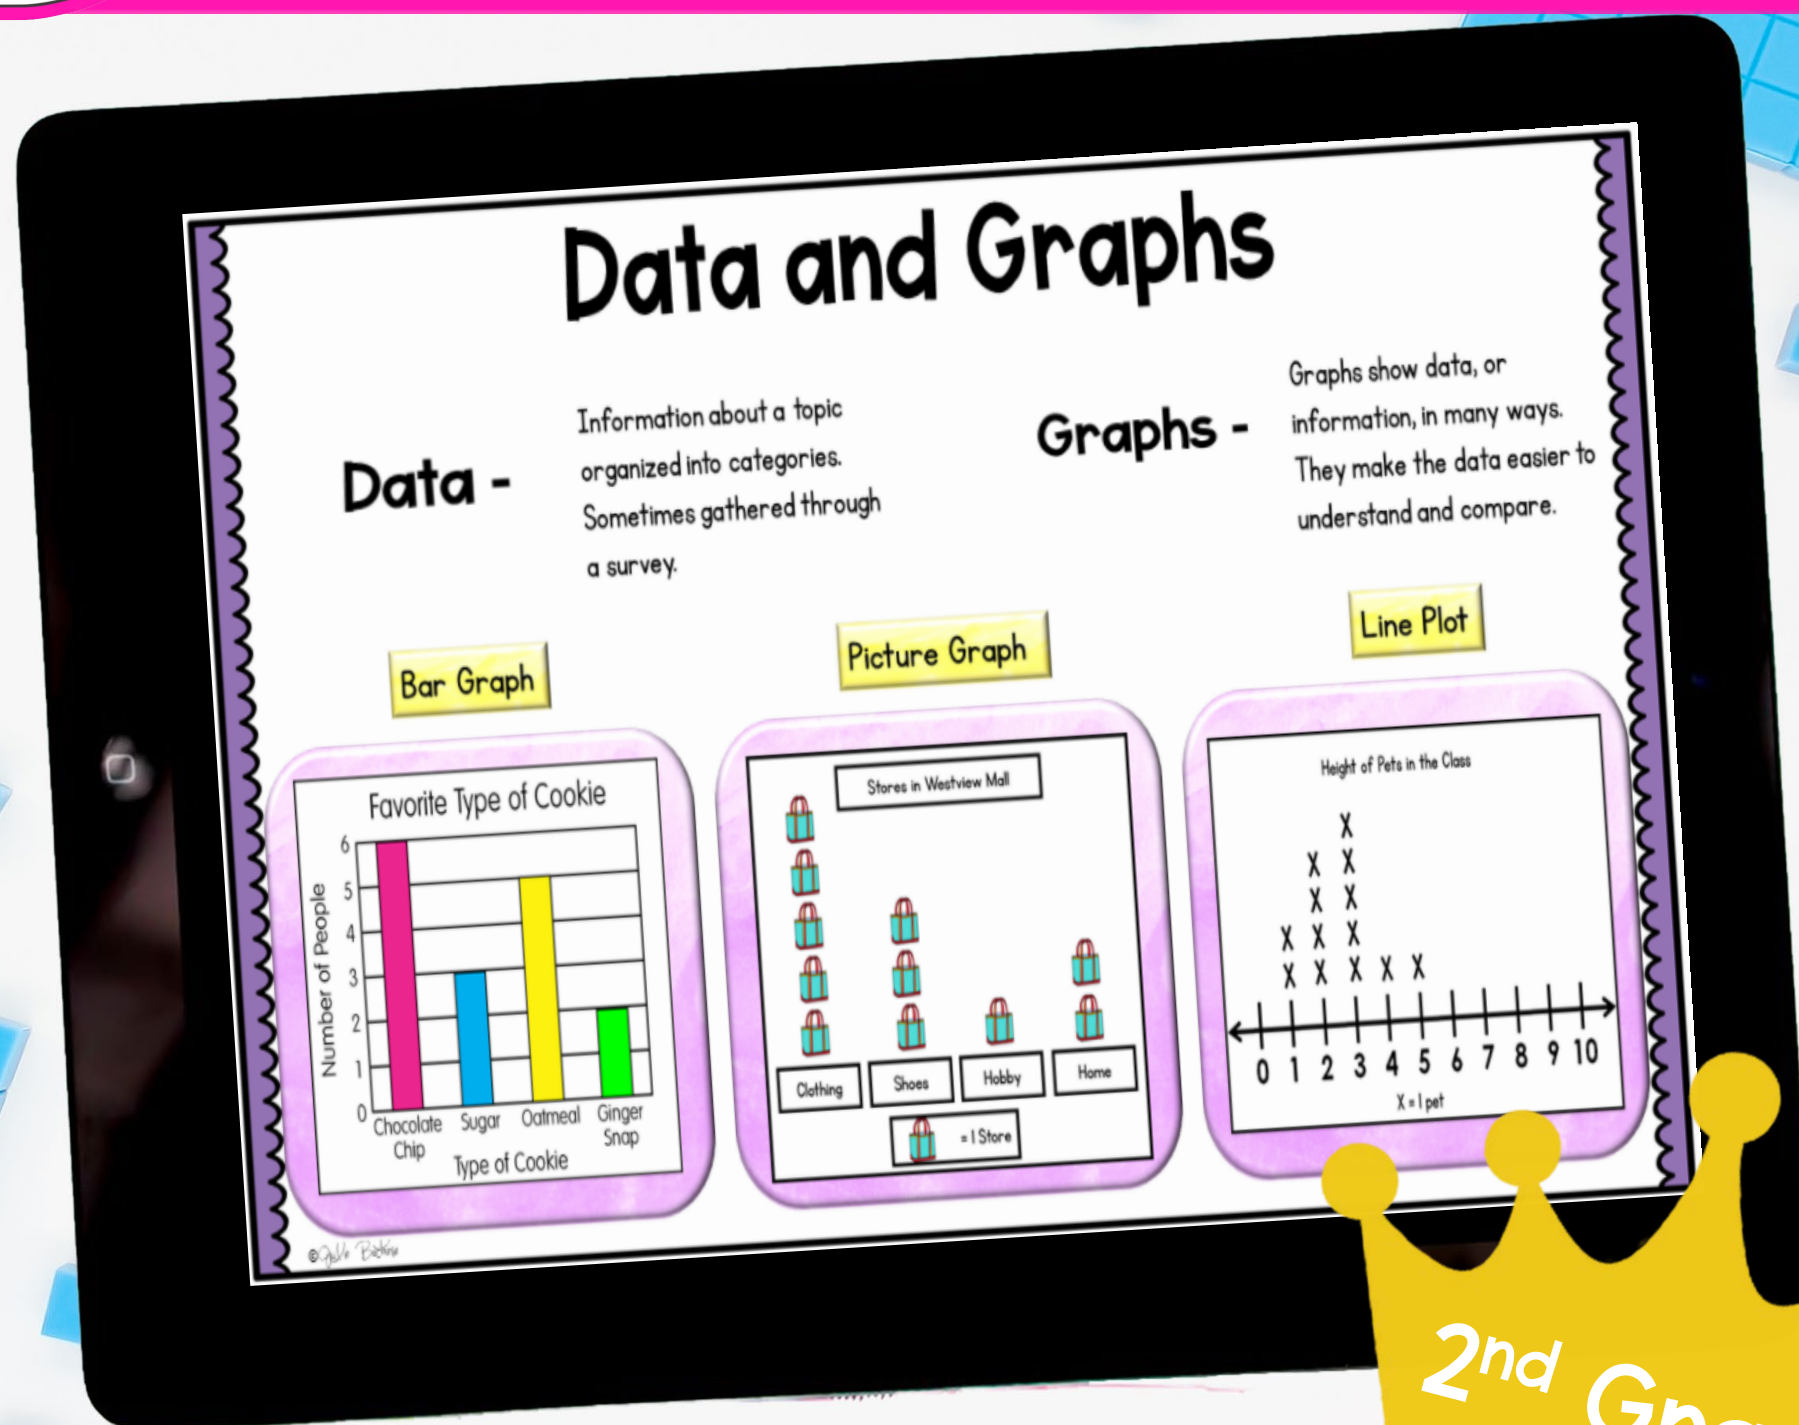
Data and Graphs

Data - Information about a topic organized into categories. Sometimes gathered through a survey.

Graphs - Graphs show data, or information, in many ways. They make the data easier to understand and compare.

Bar Graph

Favorite Type of Cookie

Number of People

0 1 2 3 4 5 6

Chocolate Chip
Sugar
Oatmeal
Ginger Snap

Type of Cookie

Picture Graph

Stores in Westview Mall

Clothing
Shoes
Hobby
Home

= 1 Store

Line Plot

Height of Pets in the Class

X X X X X X X X X X X X X

0 1 2 3 4 5 6 7 8 9 10

X = 1 pet

©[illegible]

2nd Gr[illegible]